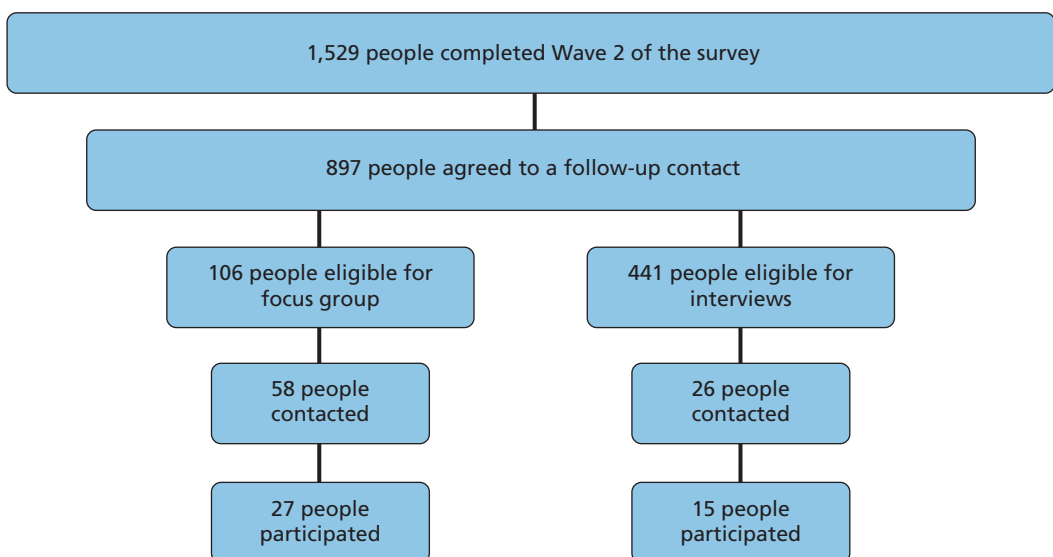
1,529 people completed Wave 2 of the survey

897 people agreed to a follow-up contact

106 people eligible for focus group

441 people eligible for interviews

58 people contacted

26 people contacted

27 people participated

15 people participated